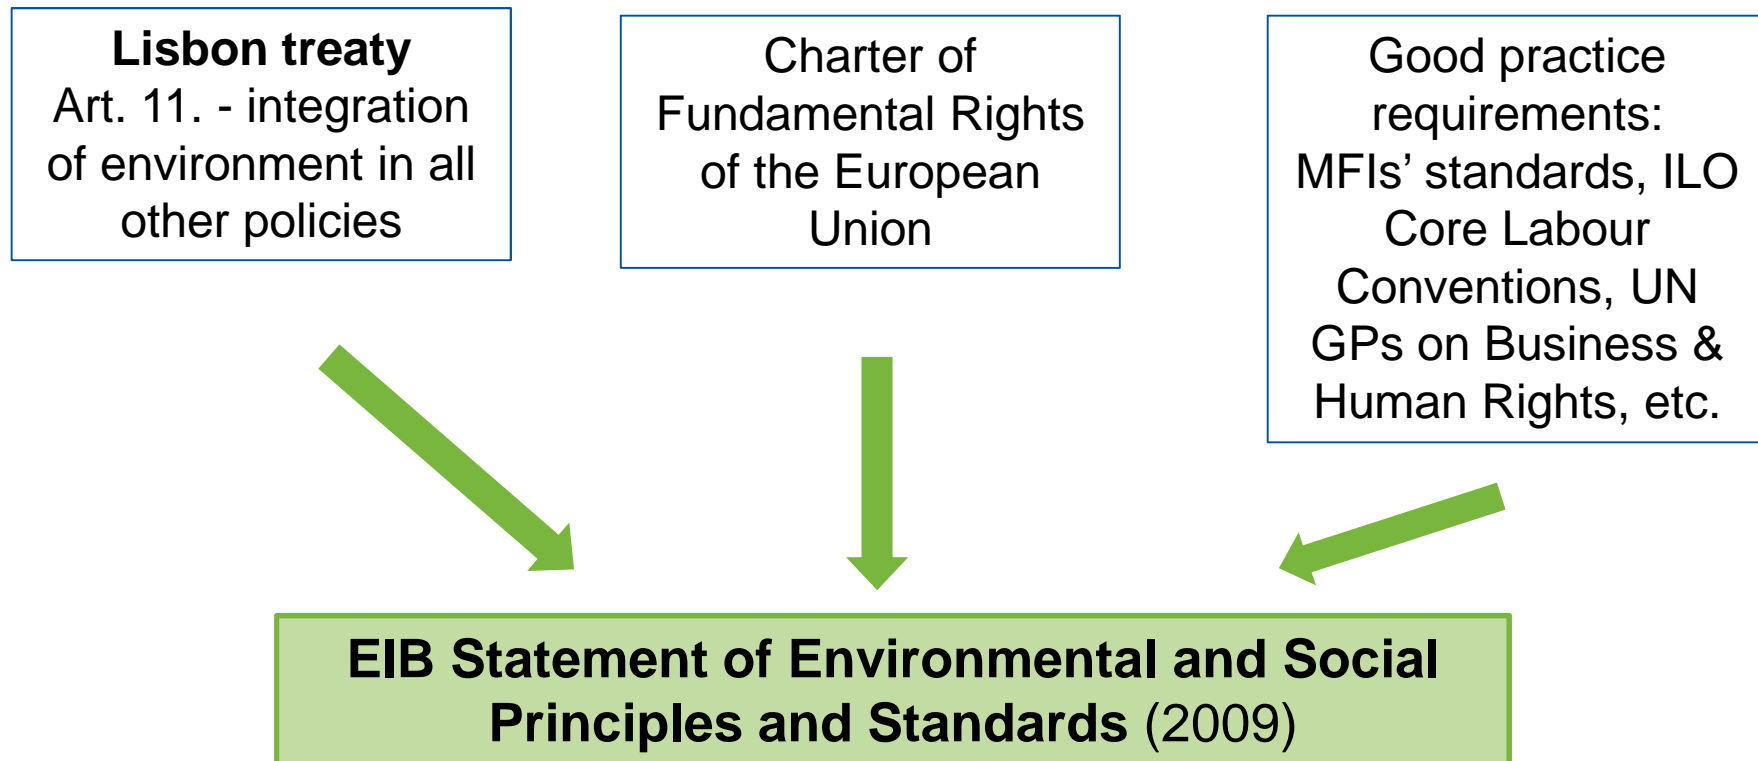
Lisbon treaty
Art. 11. - integration of environment in all other policies

Charter of Fundamental Rights of the European Union

Good practice requirements: MFIs’ standards, ILO Core Labour Conventions, UN GPs on Business & Human Rights, etc.

EIB Statement of Environmental and Social Principles and Standards (2009)